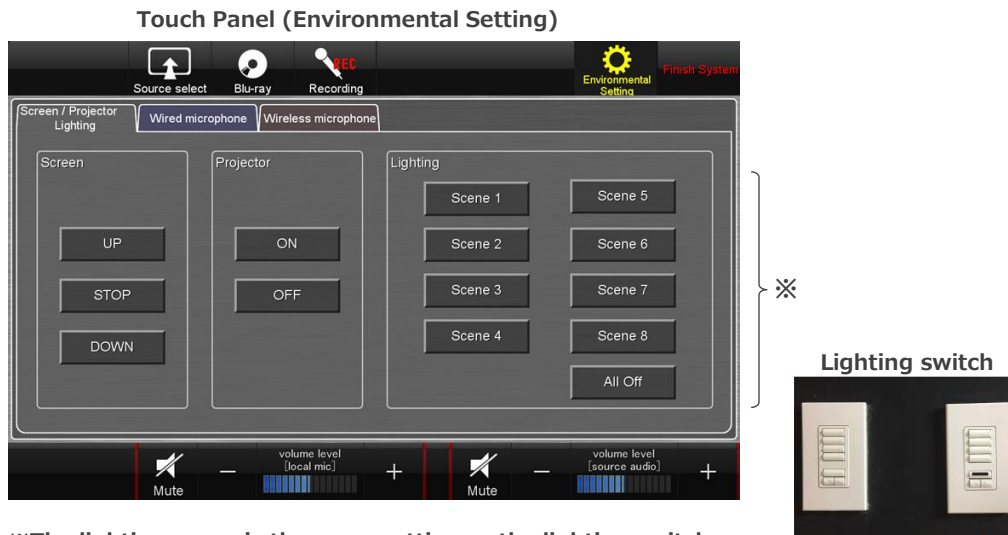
Touch Panel (Environmental Setting)

Source select
Blu-ray
REC
Recording
Environmental Setting
Finish System

Screen / Projector Lighting
Wired microphone
Wireless microphone

Screen
UP
STOP
DOWN

Projector
ON
OFF

Lighting
Scene 1
Scene 2
Scene 3
Scene 4
Scene 5
Scene 6
Scene 7
Scene 8
All Off

※

Mute
−
volume level
[local mic]
+
Mute
−
volume level
[source audio]
+

Lighting switch

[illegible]